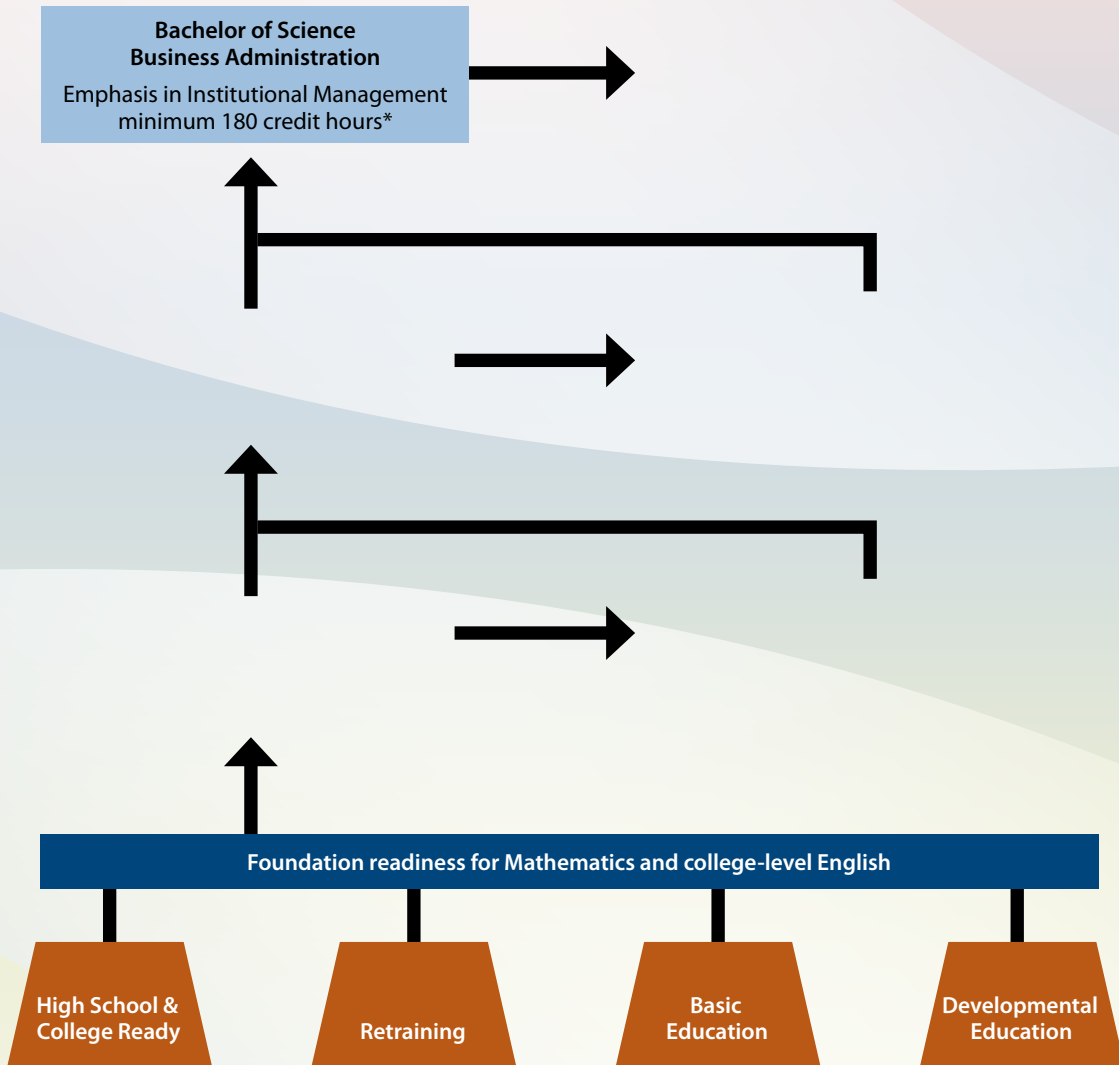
Bachelor of Science
Business Administration
Emphasis in Institutional Management
minimum 180 credit hours*

Foundation readiness for Mathematics and college-level English

High School & College Ready

Retraining

Basic Education

Developmental Education